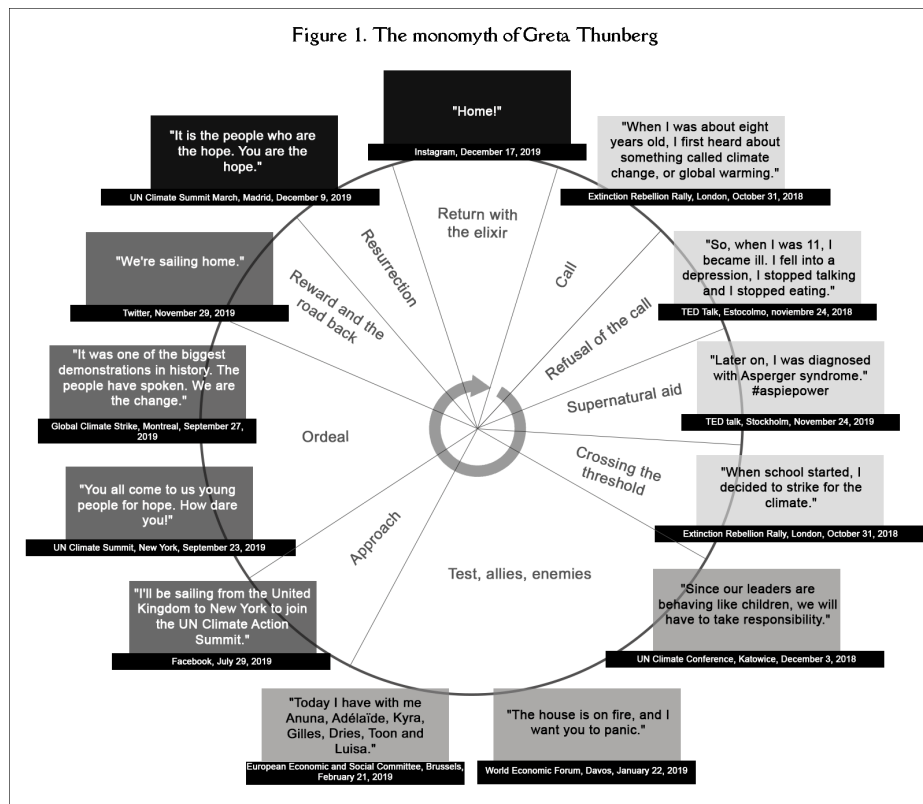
Figure 1. The monomyth of Greta Thunberg

"Home!"
Instagram, December 17, 2019

"When I was about eight years old, I first heard about something called climate change, or global warming."
Extinction Rebellion Rally, London, October 31, 2018

"So, when I was 11, I became ill. I fell into a depression, I stopped talking and I stopped eating."
TED Talk, Estocolmo, noviembre 24, 2018

"Later on, I was diagnosed with Asperger syndrome." #aspiepower
TED talk, Stockholm, November 24, 2019

"When school started, I decided to strike for the climate."
Extinction Rebellion Rally, London, October 31, 2018

"Since our leaders are behaving like children, we will have to take responsibility."
UN Climate Conference, Katowice, December 3, 2018

"The house is on fire, and I want you to panic."
World Economic Forum, Davos, January 22, 2019

"Today I have with me Anuna, Adélaïde, Kyra, Gilles, Dries, Toon and Luisa."
European Economic and Social Committee, Brussels, February 21, 2019

"I'll be sailing from the United Kingdom to New York to join the UN Climate Action Summit."
Facebook, July 29, 2019

"You all come to us young people for hope. How dare you!"
UN Climate Summit, New York, September 23, 2019

"It was one of the biggest demonstrations in history. The people have spoken. We are the change."
Global Climate Strike, Montreal, September 27, 2019

"We're sailing home."
Twitter, November 29, 2019

"It is the people who are the hope. You are the hope."
UN Climate Summit March, Madrid, December 9, 2019

Return with the elixir
Call
Refusal of the call
Supernatural aid
Crossing the threshold
Test, allies, enemies
Approach
Ordeal
Reward and the road back
Resurrection